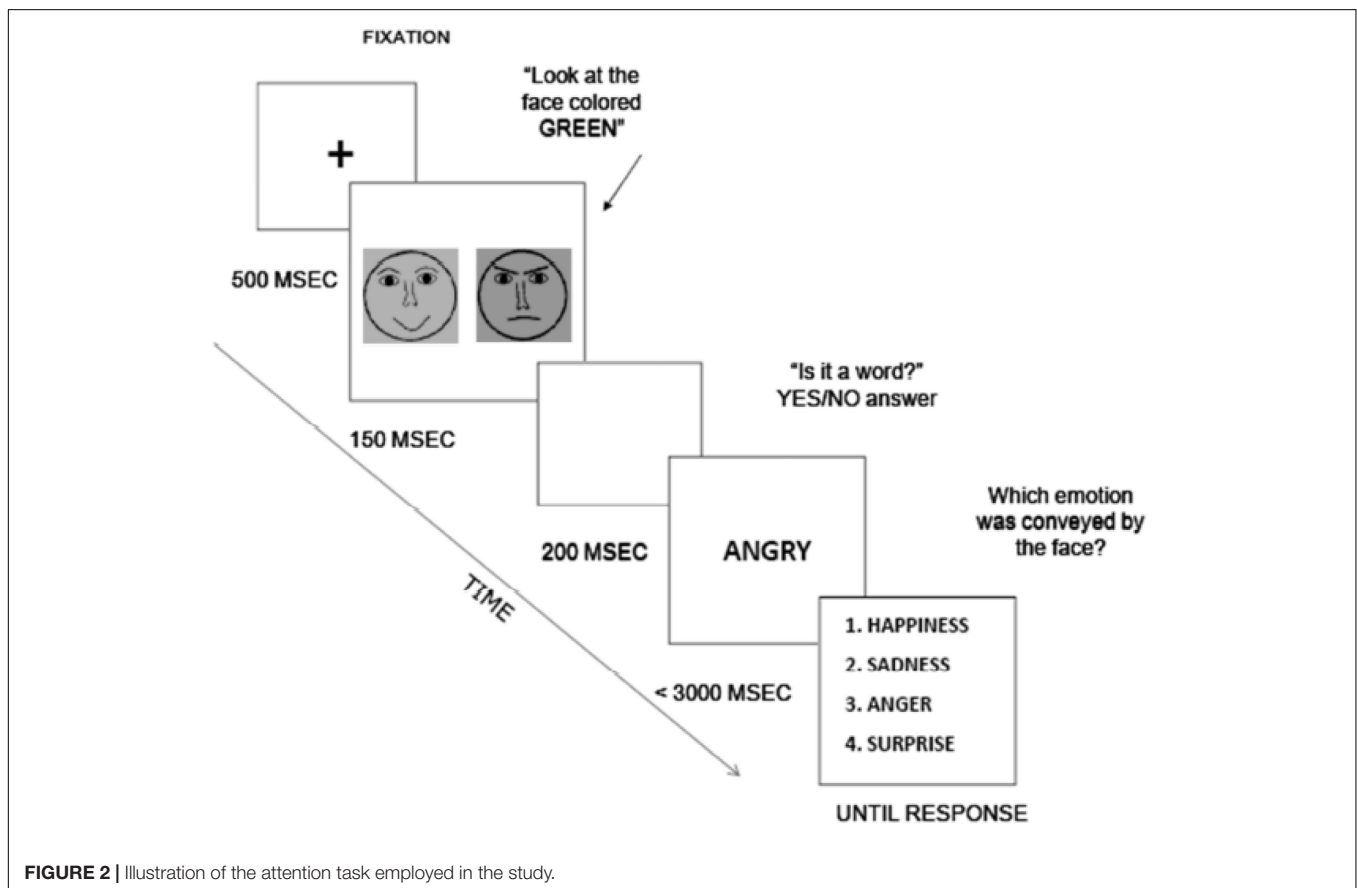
FIXATION

"Look at the face colored GREEN"

+

500 MSEC

150 MSEC

"Is it a word?" YES/NO answer

200 MSEC

ANGRY

Which emotion was conveyed by the face?

TIME

< 3000 MSEC

1. HAPPINESS
2. SADNESS
3. ANGER
4. SURPRISE

UNTIL RESPONSE

FIGURE 2 | Illustration of the attention task employed in the study.